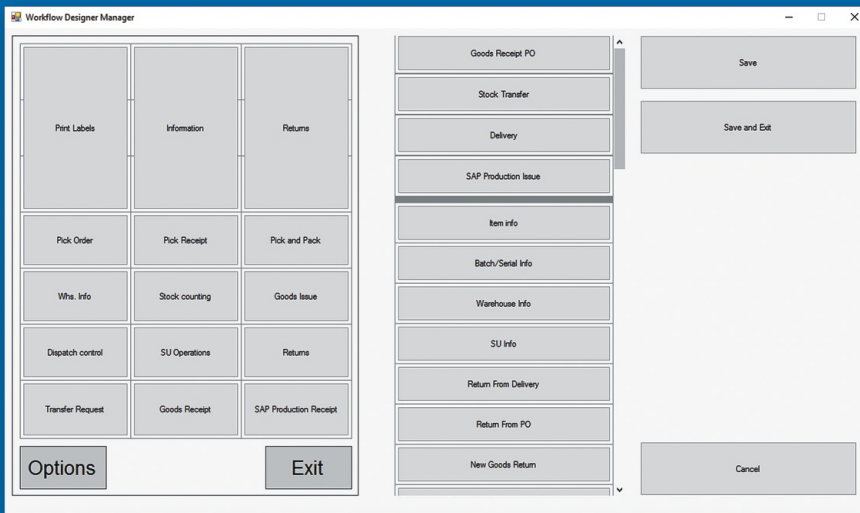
Workflow Designer Manager

Print Labels
Information
Returns
Pick Order
Pick Receipt
Pick and Pack
Whs. Info
Stock counting
Goods Issue
Dispatch control
SU Operations
Returns
Transfer Request
Goods Receipt
SAP Production Receipt

Options
Exit

Goods Receipt PO
Stock Transfer
Delivery
SAP Production Issue
Item info
Batch/Serial Info
Warehouse Info
SU Info
Return From Delivery
Return From PO
New Goods Return

Save
Save and Exit
Cancel